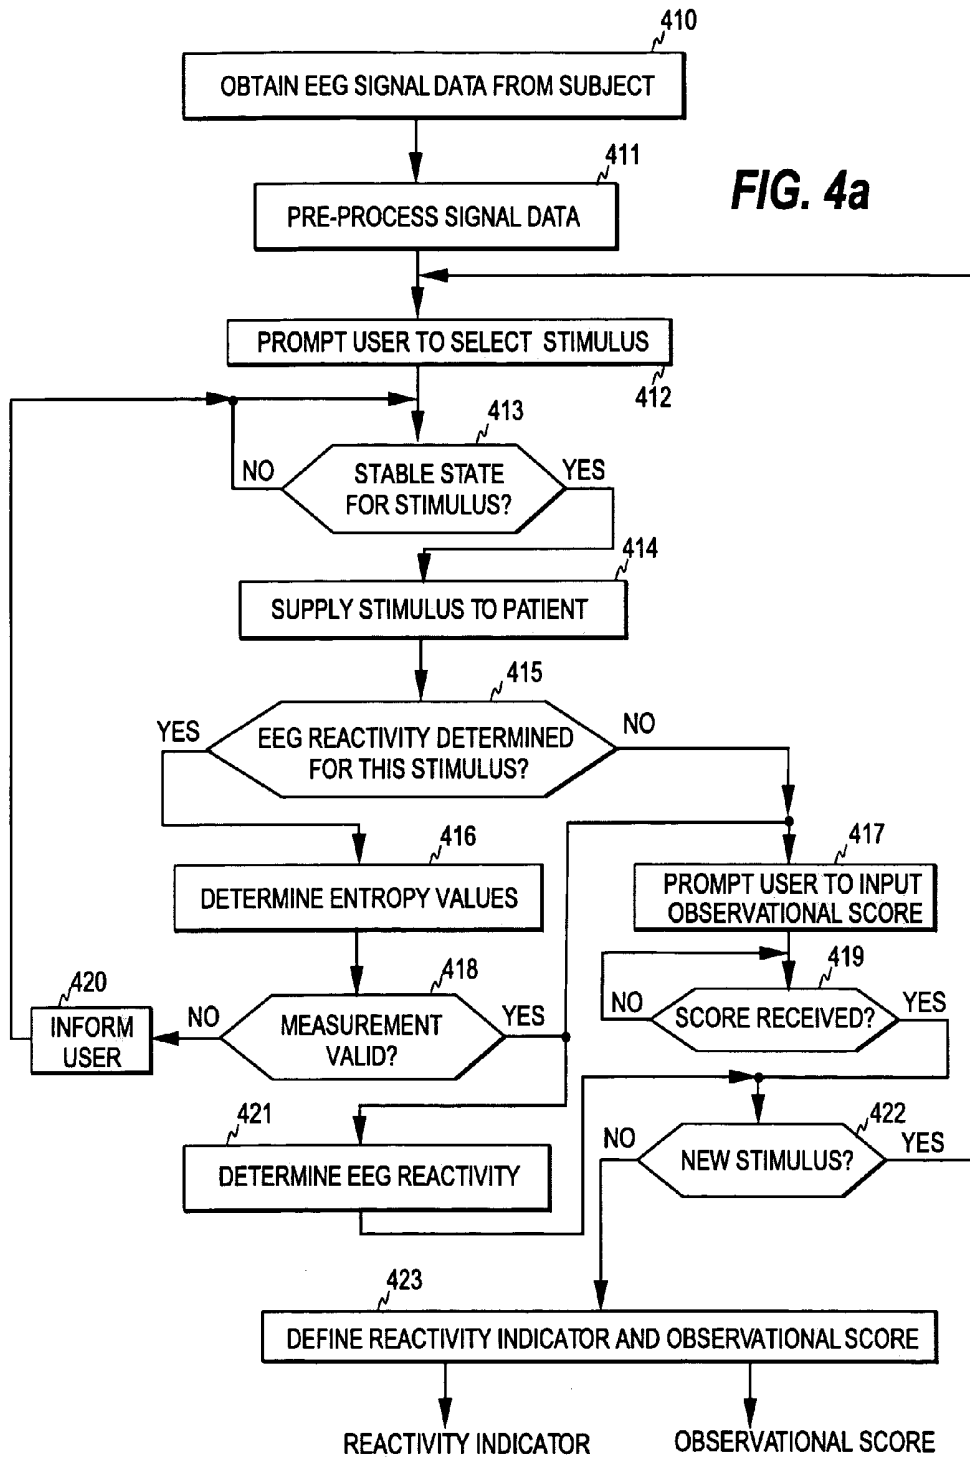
410
OBTAIN EEG SIGNAL DATA FROM SUBJECT

411
PRE-PROCESS SIGNAL DATA

FIG. 4a

PROMPT USER TO SELECT STIMULUS
412

413
NO
STABLE STATE FOR STIMULUS?
YES

414
SUPPLY STIMULUS TO PATIENT

415
YES
EEG REACTIVITY DETERMINED FOR THIS STIMULUS?
NO

416
DETERMINE ENTROPY VALUES

417
PROMPT USER TO INPUT OBSERVATIONAL SCORE

419
NO
SCORE RECEIVED?
YES

420
INFORM USER
NO

418
MEASUREMENT VALID?
YES

421
DETERMINE EEG REACTIVITY

422
NO
NEW STIMULUS?
YES

423
DEFINE REACTIVITY INDICATOR AND OBSERVATIONAL SCORE

REACTIVITY INDICATOR
OBSERVATIONAL SCORE